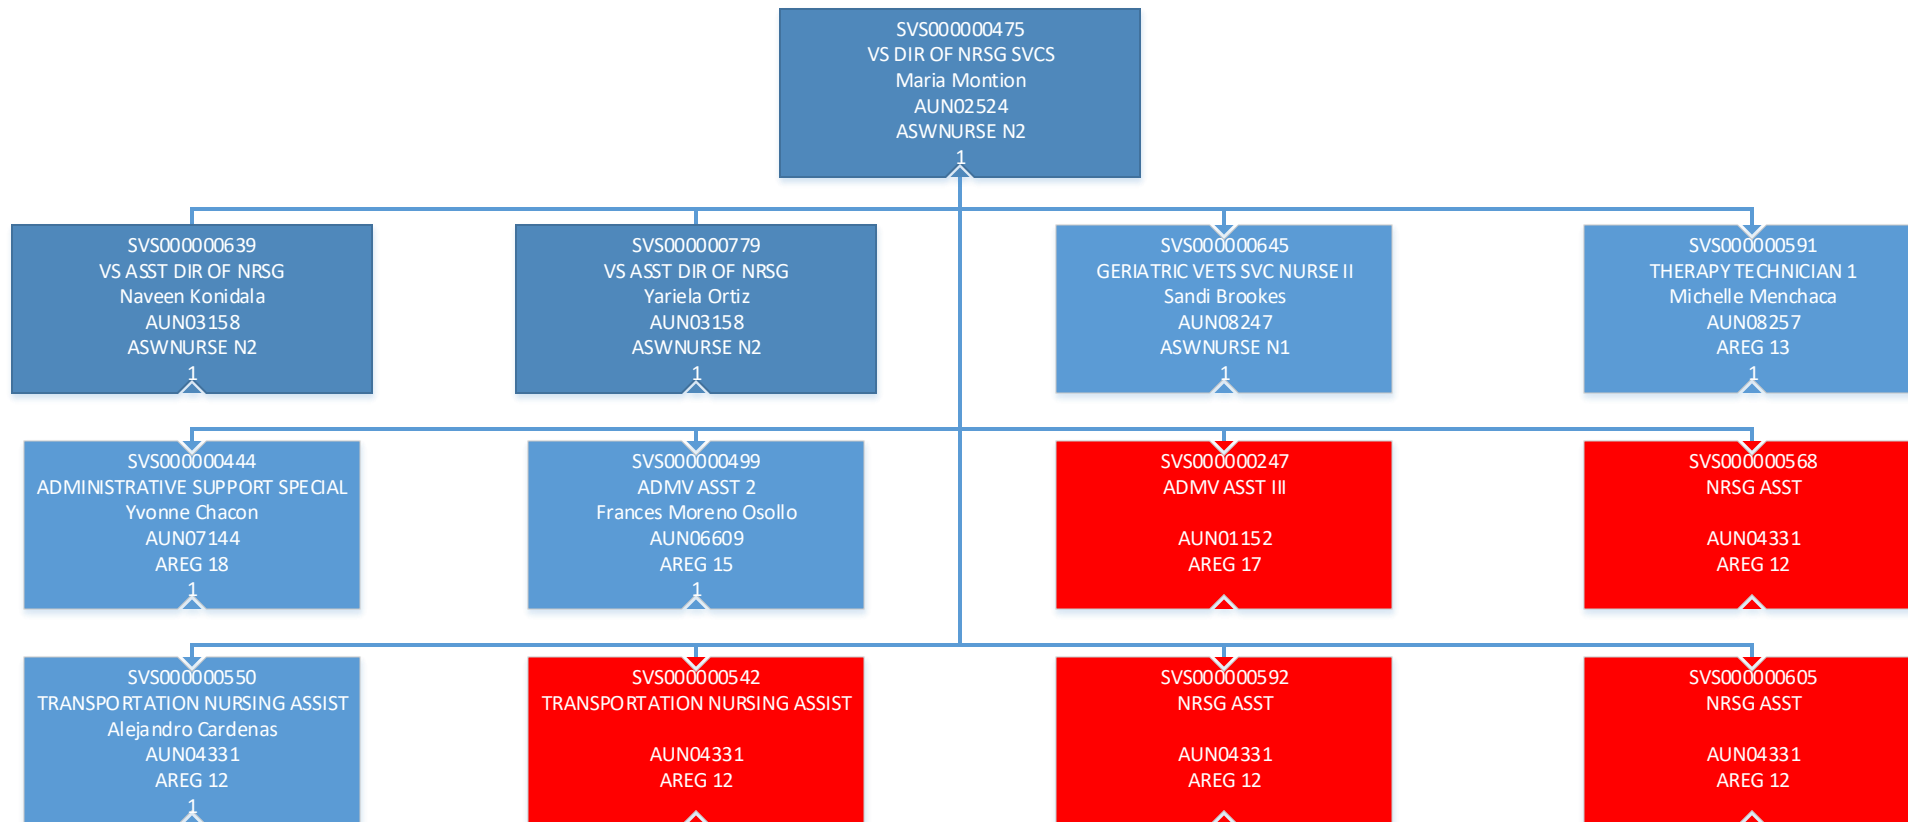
SVS000000475
VS DIR OF NRSG SVCS
Maria Montion
AUN02524
ASWNURSE N2
1

SVS000000639
VS ASST DIR OF NRSG
Naveen Konidala
AUN03158
ASWNURSE N2
1

SVS000000779
VS ASST DIR OF NRSG
Yariela Ortiz
AUN03158
ASWNURSE N2
1

SVS000000645
GERIATRIC VETS SVC NURSE II
Sandi Brookes
AUN08247
ASWNURSE N1
1

SVS000000591
THERAPY TECHNICIAN 1
Michelle Menchaca
AUN08257
AREG 13
1

SVS000000444
ADMINISTRATIVE SUPPORT SPECIAL
Yvonne Chacon
AUN07144
AREG 18
1

SVS000000499
ADMV ASST 2
Frances Moreno Osollo
AUN06609
AREG 15
1

SVS000000247
ADMV ASST III

AUN01152
AREG 17

SVS000000568
NRSG ASST

AUN04331
AREG 12

SVS000000550
TRANSPORTATION NURSING ASSIST
Alejandro Cardenas
AUN04331
AREG 12
1

SVS000000542
TRANSPORTATION NURSING ASSIST

AUN04331
AREG 12

SVS000000592
NRSG ASST

AUN04331
AREG 12

SVS000000605
NRSG ASST

AUN04331
AREG 12